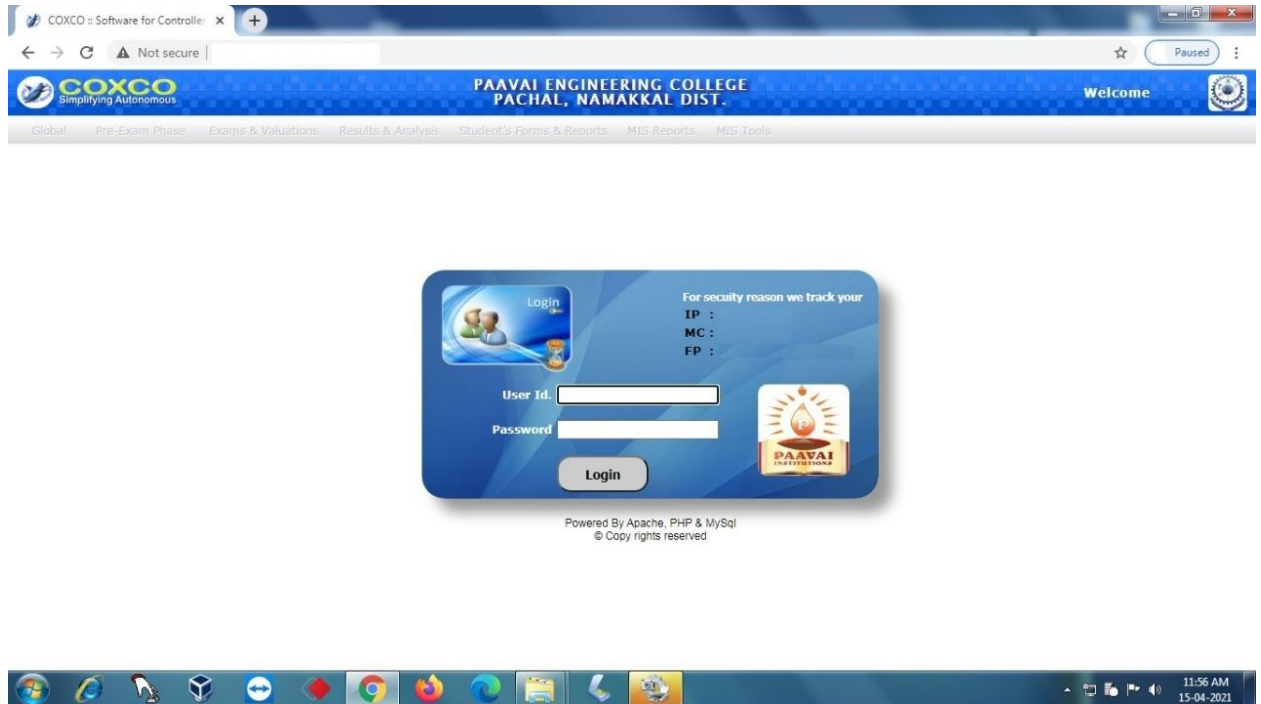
COXCO :: Software for Controller ×

Not secure

Paused

COXCO
Simplifying Autonomous

PAAVAI ENGINEERING COLLEGE
PACHAL, NAMAKKAL DIST.

Welcome

Global Pre-Exam Phase Exams & Valuations Results & Analysis Student's Forms & Reports MIS Reports MIS Tools

Login

For secuity reason we track your
IP :
MC :
FP :

User Id.

Password

Login

PAAVAI
INSTITUTIONS

Powered By Apache, PHP & MySql
© Copy rights reserved

11:56 AM
15-04-2021